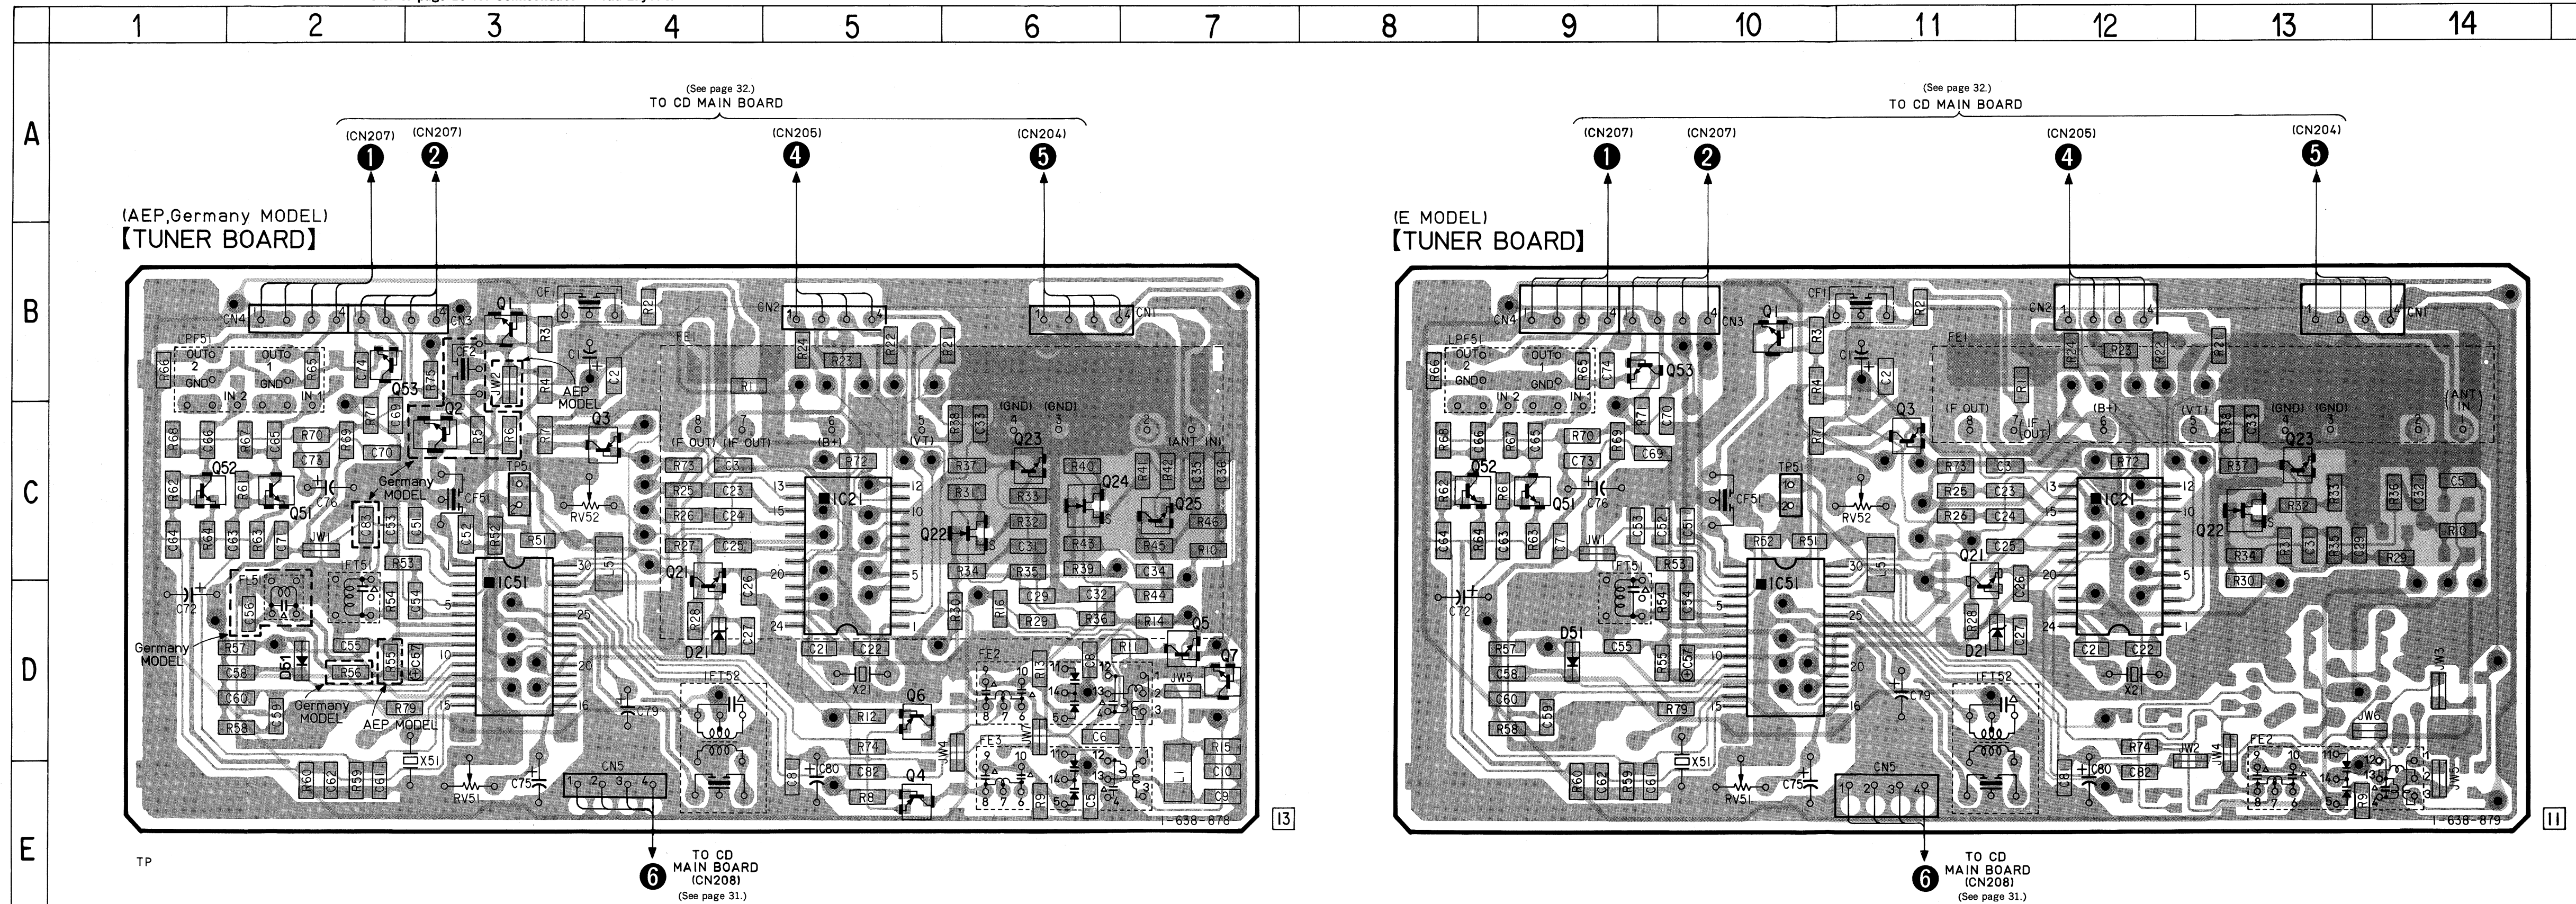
1 2 3 4 5 6 7 8 9 10 11 12 13 14

A

B

C

D

E

(See page 32.)
TO CD MAIN BOARD

(CN207) (CN207) (CN205) (CN204)
❶ ❷ ❹ ❺

(AEP,Germany MODEL)
【TUNER BOARD】

CN4 CN3 CN2 CN1 CF1 Q1 R2 R3 R4 C1 C2 FE1 R24 R23 R22 R21 R1 LPF51 OUT 2 GND IN 2 OUT 1 GND IN 1 R66 R65 C74 Q53 R75 CF2 JW2 AEP MODEL Q2 Q3 R7 C69 R5 R6 R68 C66 R67 C65 R70 R69 C73 C70 Q52 Q51 R62 R61 C76 Germany MODEL CF51 TP51 RV52 C64 R64 C63 R63 C71 JW1 C53 C51 C52 R52 R51 FL51 IFT51 R53 C54 C72 C56 R54 IC51 L51 Germany MODEL R57 C58 D61 C55 R56 R55 C57 C60 C59 R58 Germany MODEL AEP MODEL R79 X51 R60 C62 R59 C61 RV51 C75 CN5 C79 IFT52 (F OUT) (IF OUT) (B+) (VT) (GND) (GND) (ANT IN) R73 C3 R25 C23 R26 C24 R27 C25 Q21 C26 R28 C27 D21 IC21 R72 C21 C22 X21 R38 C33 Q23 R37 R33 R31 Q22 R32 C31 R34 R35 R36 R16 C29 R29 R40 Q24 R41 R42 C35 C36 Q25 R46 R43 R45 R10 R39 C34 C32 R44 R14 Q5 Q7 R11 FE2 R13 C8 JW5 FE3 JW7 C6 C4 C5 R9 R12 R74 C82 R8 Q6 Q4 JW4 C81 C80 R15 C10 C9 L1 1-638-878 13

TP

❻ TO CD MAIN BOARD (CN208)
(See page 31.)

(See page 32.)
TO CD MAIN BOARD

(CN207) (CN207) (CN205) (CN204)
❶ ❷ ❹ ❺

(E MODEL)
【TUNER BOARD】

CN4 CN3 CN2 CN1 CF1 Q1 R2 R3 R4 C1 C2 FE1 R24 R23 R22 R21 R1 LPF51 OUT 2 GND IN 2 OUT 1 GND IN 1 R66 R65 C74 Q53 R7 C70 R68 C66 R67 C65 R70 R69 C73 C69 Q52 Q51 R62 R61 C76 CF51 TP51 RV52 Q3 C64 R64 C63 R63 C71 JW1 C53 C52 C51 R52 R51 IFT51 R53 C54 R54 C72 D51 C55 R57 C58 C60 C59 R58 R55 C57 R79 IC51 L51 X51 R60 C62 R59 C61 RV51 C75 CN5 C79 IFT52 (F OUT) (IF OUT) (B+) (VT) (GND) (GND) (ANT IN) R73 C3 R25 C23 R26 C24 C25 Q21 C26 R28 C27 D21 IC21 R72 C21 C22 X21 R38 C33 Q23 R37 R36 C32 C5 Q22 R32 R33 R10 R34 R31 R35 C29 R29 R30 JW3 JW6 R74 C82 JW2 JW4 FE2 C81 C80 R9 1-638-879 11

❻ TO CD MAIN BOARD (CN208)
(See page 31.)